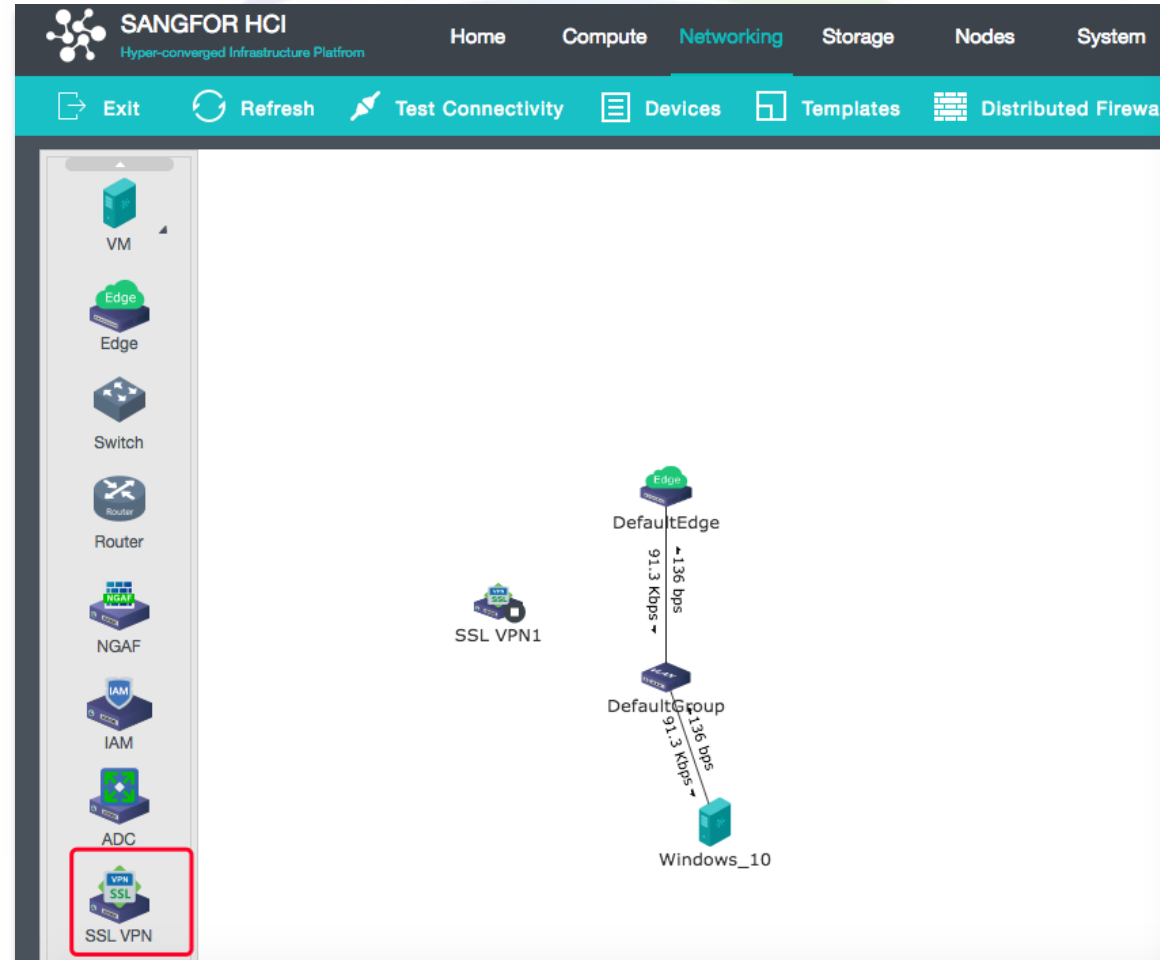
SANGFOR HCI
Hyper-converged Infrastructure Platfrom

Home Compute Networking Storage Nodes System

Exit Refresh Test Connectivity Devices Templates Distributed Firewa

VM
Edge
Edge
Switch
Router
Router
NGAF
NGAF
IAM
IAM
ADC
VPN
SSL
SSL VPN

Edge
DefaultEdge
91.3 Kbps
136 bps
SSL VPN1
DefaultGroup
91.3 Kbps
136 bps
Windows_10